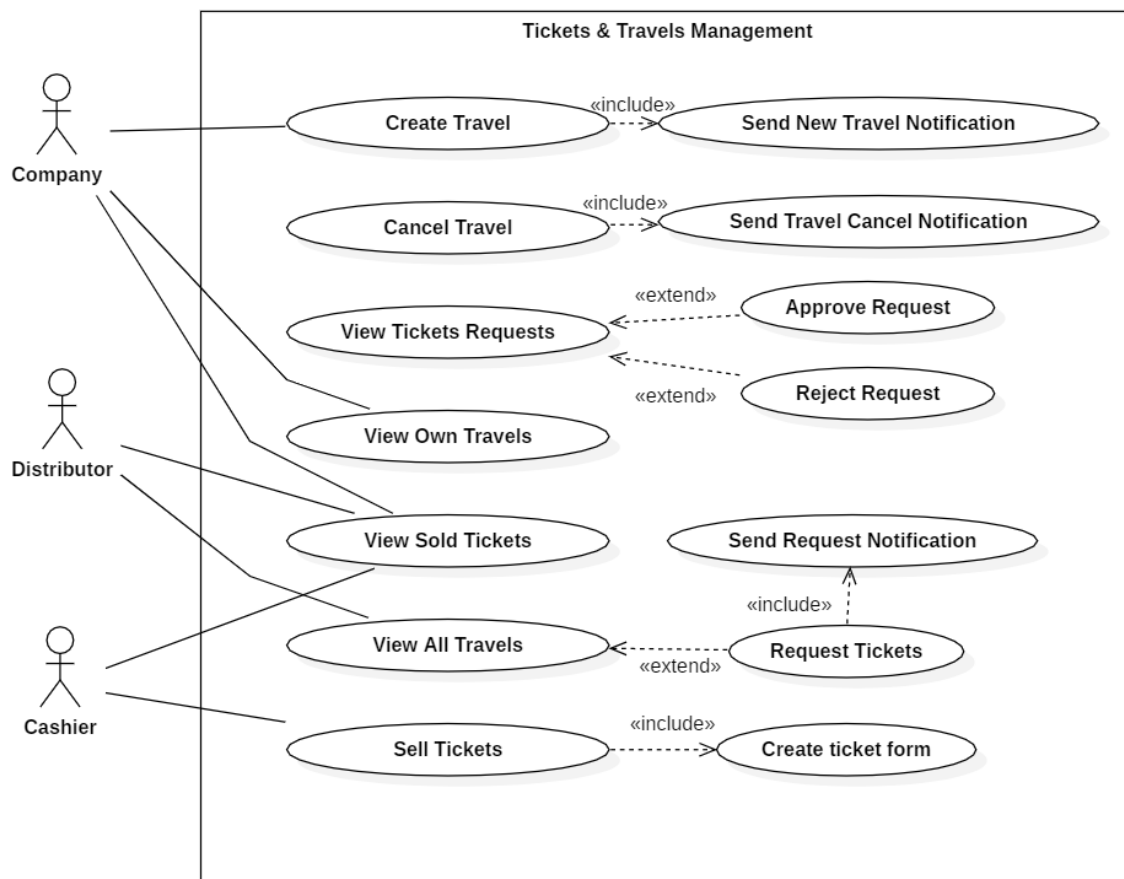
Tickets & Travels Management

Company

Distributor

Cashier

Create Travel

«include»

Send New Travel Notification

Cancel Travel

«include»

Send Travel Cancel Notification

«extend»

Approve Request

View Tickets Requests

Reject Request

«extend»

View Own Travels

View Sold Tickets

Send Request Notification

«include»

View All Travels

«extend»

Request Tickets

Sell Tickets

«include»

Create ticket form